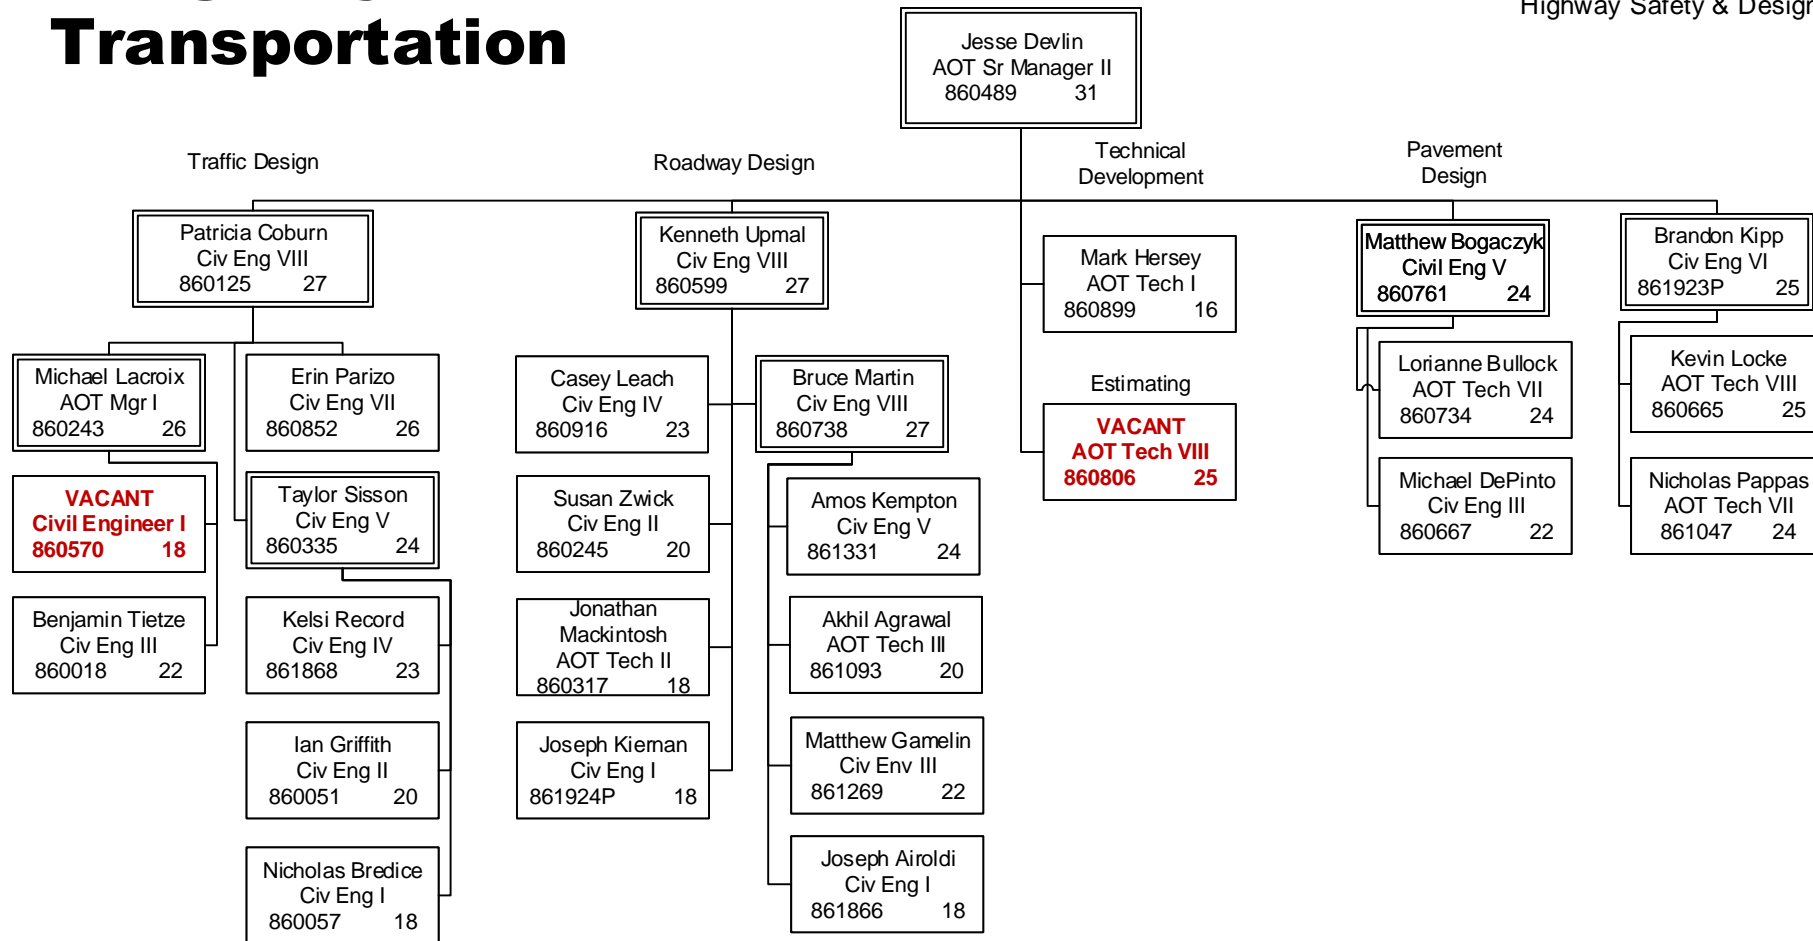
Transportation

Highway Safety & Design

Jesse Devlin
AOT Sr Manager II
860489 31

Traffic Design

Roadway Design

Technical Development

Pavement Design

Patricia Coburn
Civ Eng VIII
860125 27

Michael Lacroix
AOT Mgr I
860243 26

VACANT
Civil Engineer I
860570 18

Benjamin Tietze
Civ Eng III
860018 22

Erin Parizo
Civ Eng VII
860852 26

Taylor Sisson
Civ Eng V
860335 24

Kelsi Record
Civ Eng IV
861868 23

Ian Griffith
Civ Eng II
860051 20

Nicholas Bredice
Civ Eng I
860057 18

Kenneth Upmal
Civ Eng VIII
860599 27

Casey Leach
Civ Eng IV
860916 23

Susan Zwick
Civ Eng II
860245 20

Jonathan Mackintosh
AOT Tech II
860317 18

Joseph Kiernan
Civ Eng I
861924P 18

Bruce Martin
Civ Eng VIII
860738 27

Amos Kempton
Civ Eng V
861331 24

Akhil Agrawal
AOT Tech III
861093 20

Matthew Gamelin
Civ Env III
861269 22

Joseph Airoldi
Civ Eng I
861866 18

Mark Hersey
AOT Tech I
860899 16

Estimating

VACANT
AOT Tech VIII
860806 25

Matthew Bogaczyk
Civil Eng V
860761 24

Lorianne Bullock
AOT Tech VII
860734 24

Michael DePinto
Civ Eng III
860667 22

Brandon Kipp
Civ Eng VI
861923P 25

Kevin Locke
AOT Tech VIII
860665 25

Nicholas Pappas
AOT Tech VII
861047 24